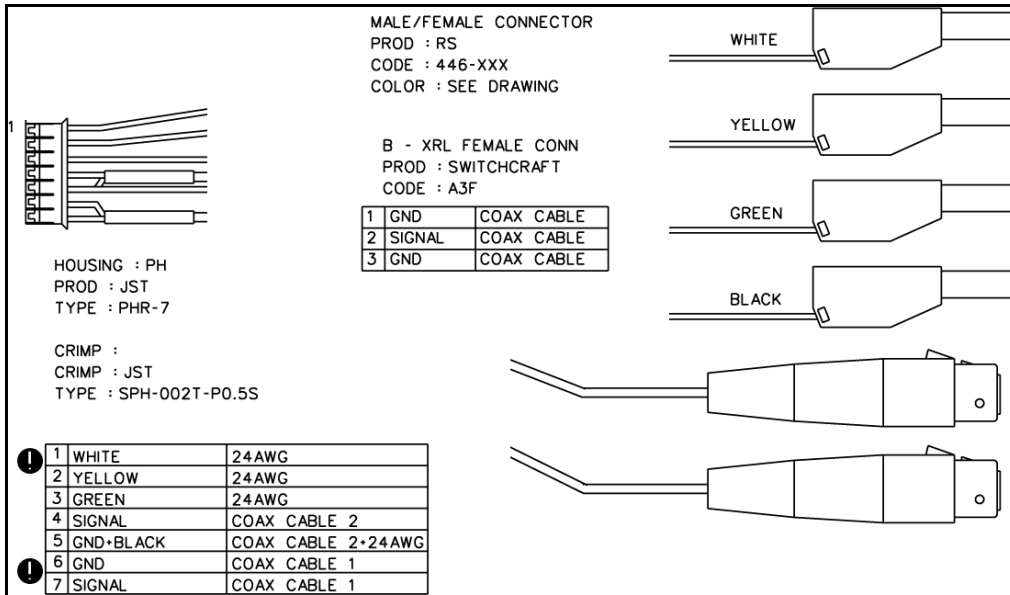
MALE/FEMALE CONNECTOR
PROD : RS
CODE : 446-XXX
COLOR : SEE DRAWING

WHITE

YELLOW

GREEN

BLACK

1

B - XRL FEMALE CONN
PROD : SWITCHCRAFT
CODE : A3F

| 1 | GND | COAX CABLE |
|---|---|---|
| 2 | SIGNAL | COAX CABLE |
| 3 | GND | COAX CABLE |

HOUSING : PH
PROD : JST
TYPE : PHR-7

CRIMP :
CRIMP : JST
TYPE : SPH-002T-P0.5S

| 1 | WHITE | 24AWG |
|---|---|---|
| 2 | YELLOW | 24AWG |
| 3 | GREEN | 24AWG |
| 4 | SIGNAL | COAX CABLE 2 |
| 5 | GND+BLACK | COAX CABLE 2+24AWG |
| 6 | GND | COAX CABLE 1 |
| 7 | SIGNAL | COAX CABLE 1 |